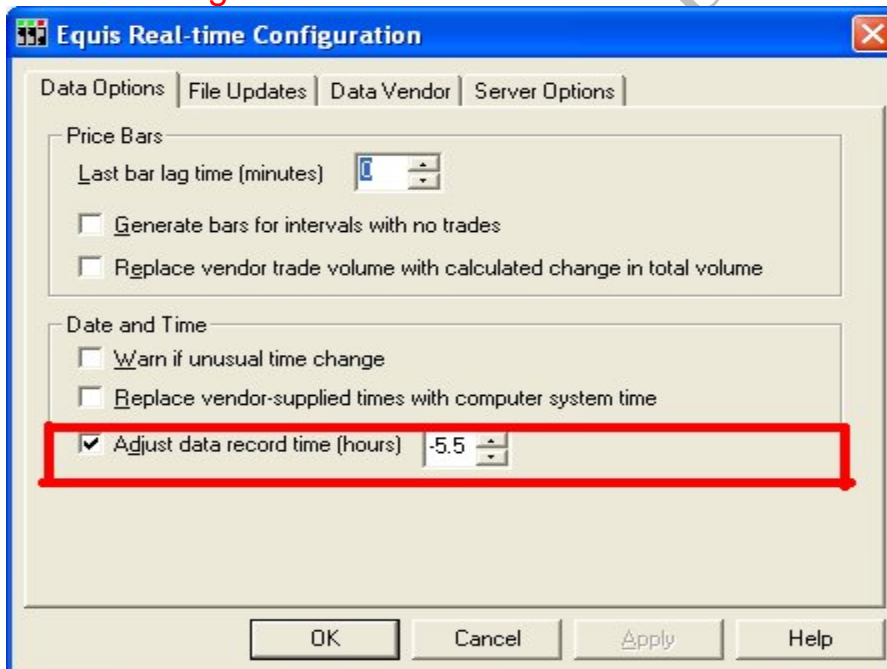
Equis Real-time Configuration

Data Options | File Updates | Data Vendor | Server Options

Price Bars
Last bar lag time (minutes) 0
Generate bars for intervals with no trades
Replace vendor trade volume with calculated change in total volume

Date and Time
Warn if unusual time change
Replace vendor-supplied times with computer system time
Adjust data record time (hours) -5.5

OK Cancel Apply Help